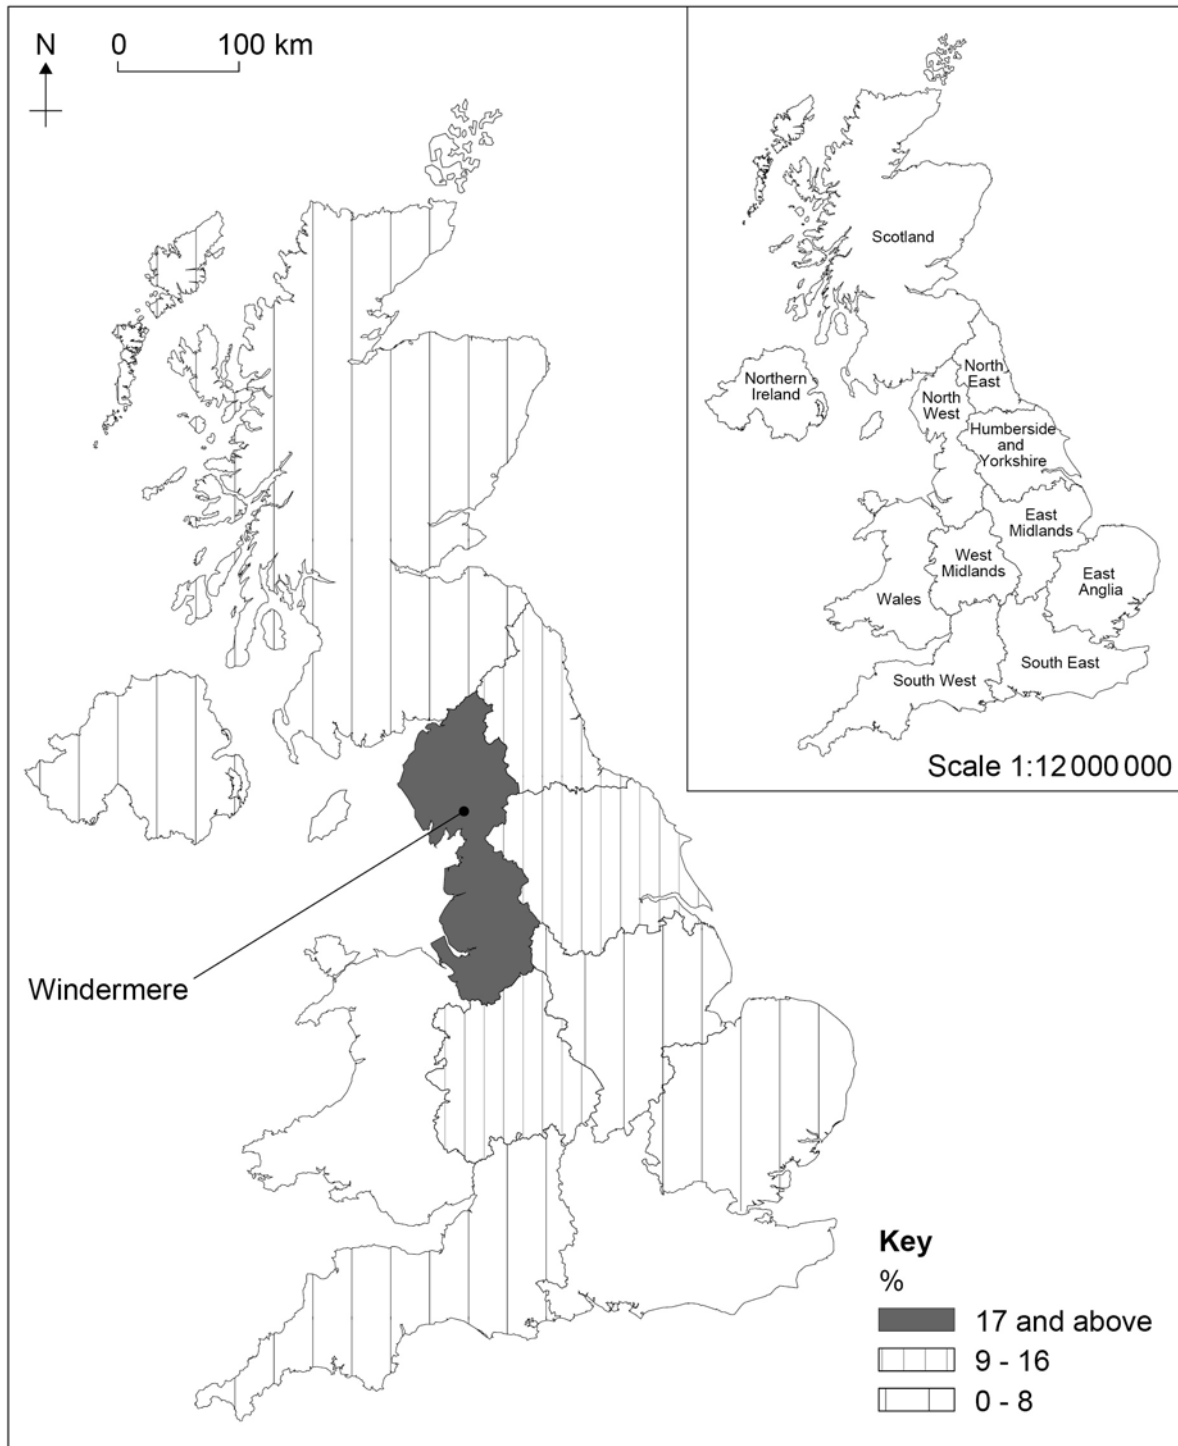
N

0 100 km

Scotland

North East

Northern Ireland

North West

Humberside and Yorkshire

East Midlands

West Midlands

East Anglia

Wales

South East

South West

Scale 1:12 000 000

Windermere

Key
%
17 and above
9 - 16
0 - 8